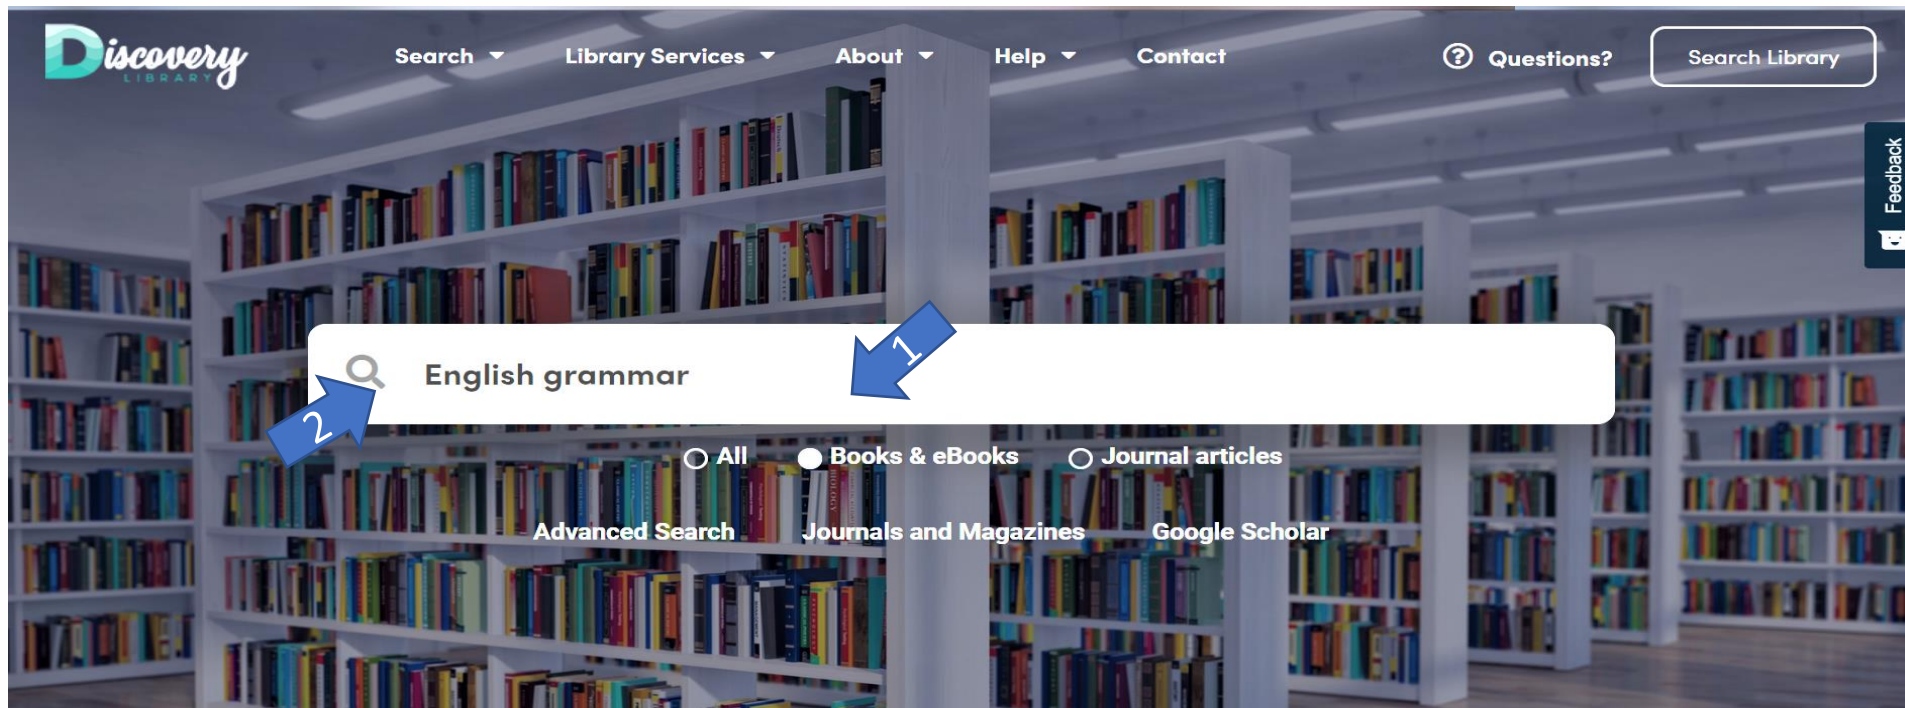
Discovery
LIBRARY

Search
Library Services
About
Help
Contact
Questions?
Search Library

Feedback

1

English grammar

2

All
Books & eBooks
Journal articles

Advanced Search
Journals and Magazines
Google Scholar